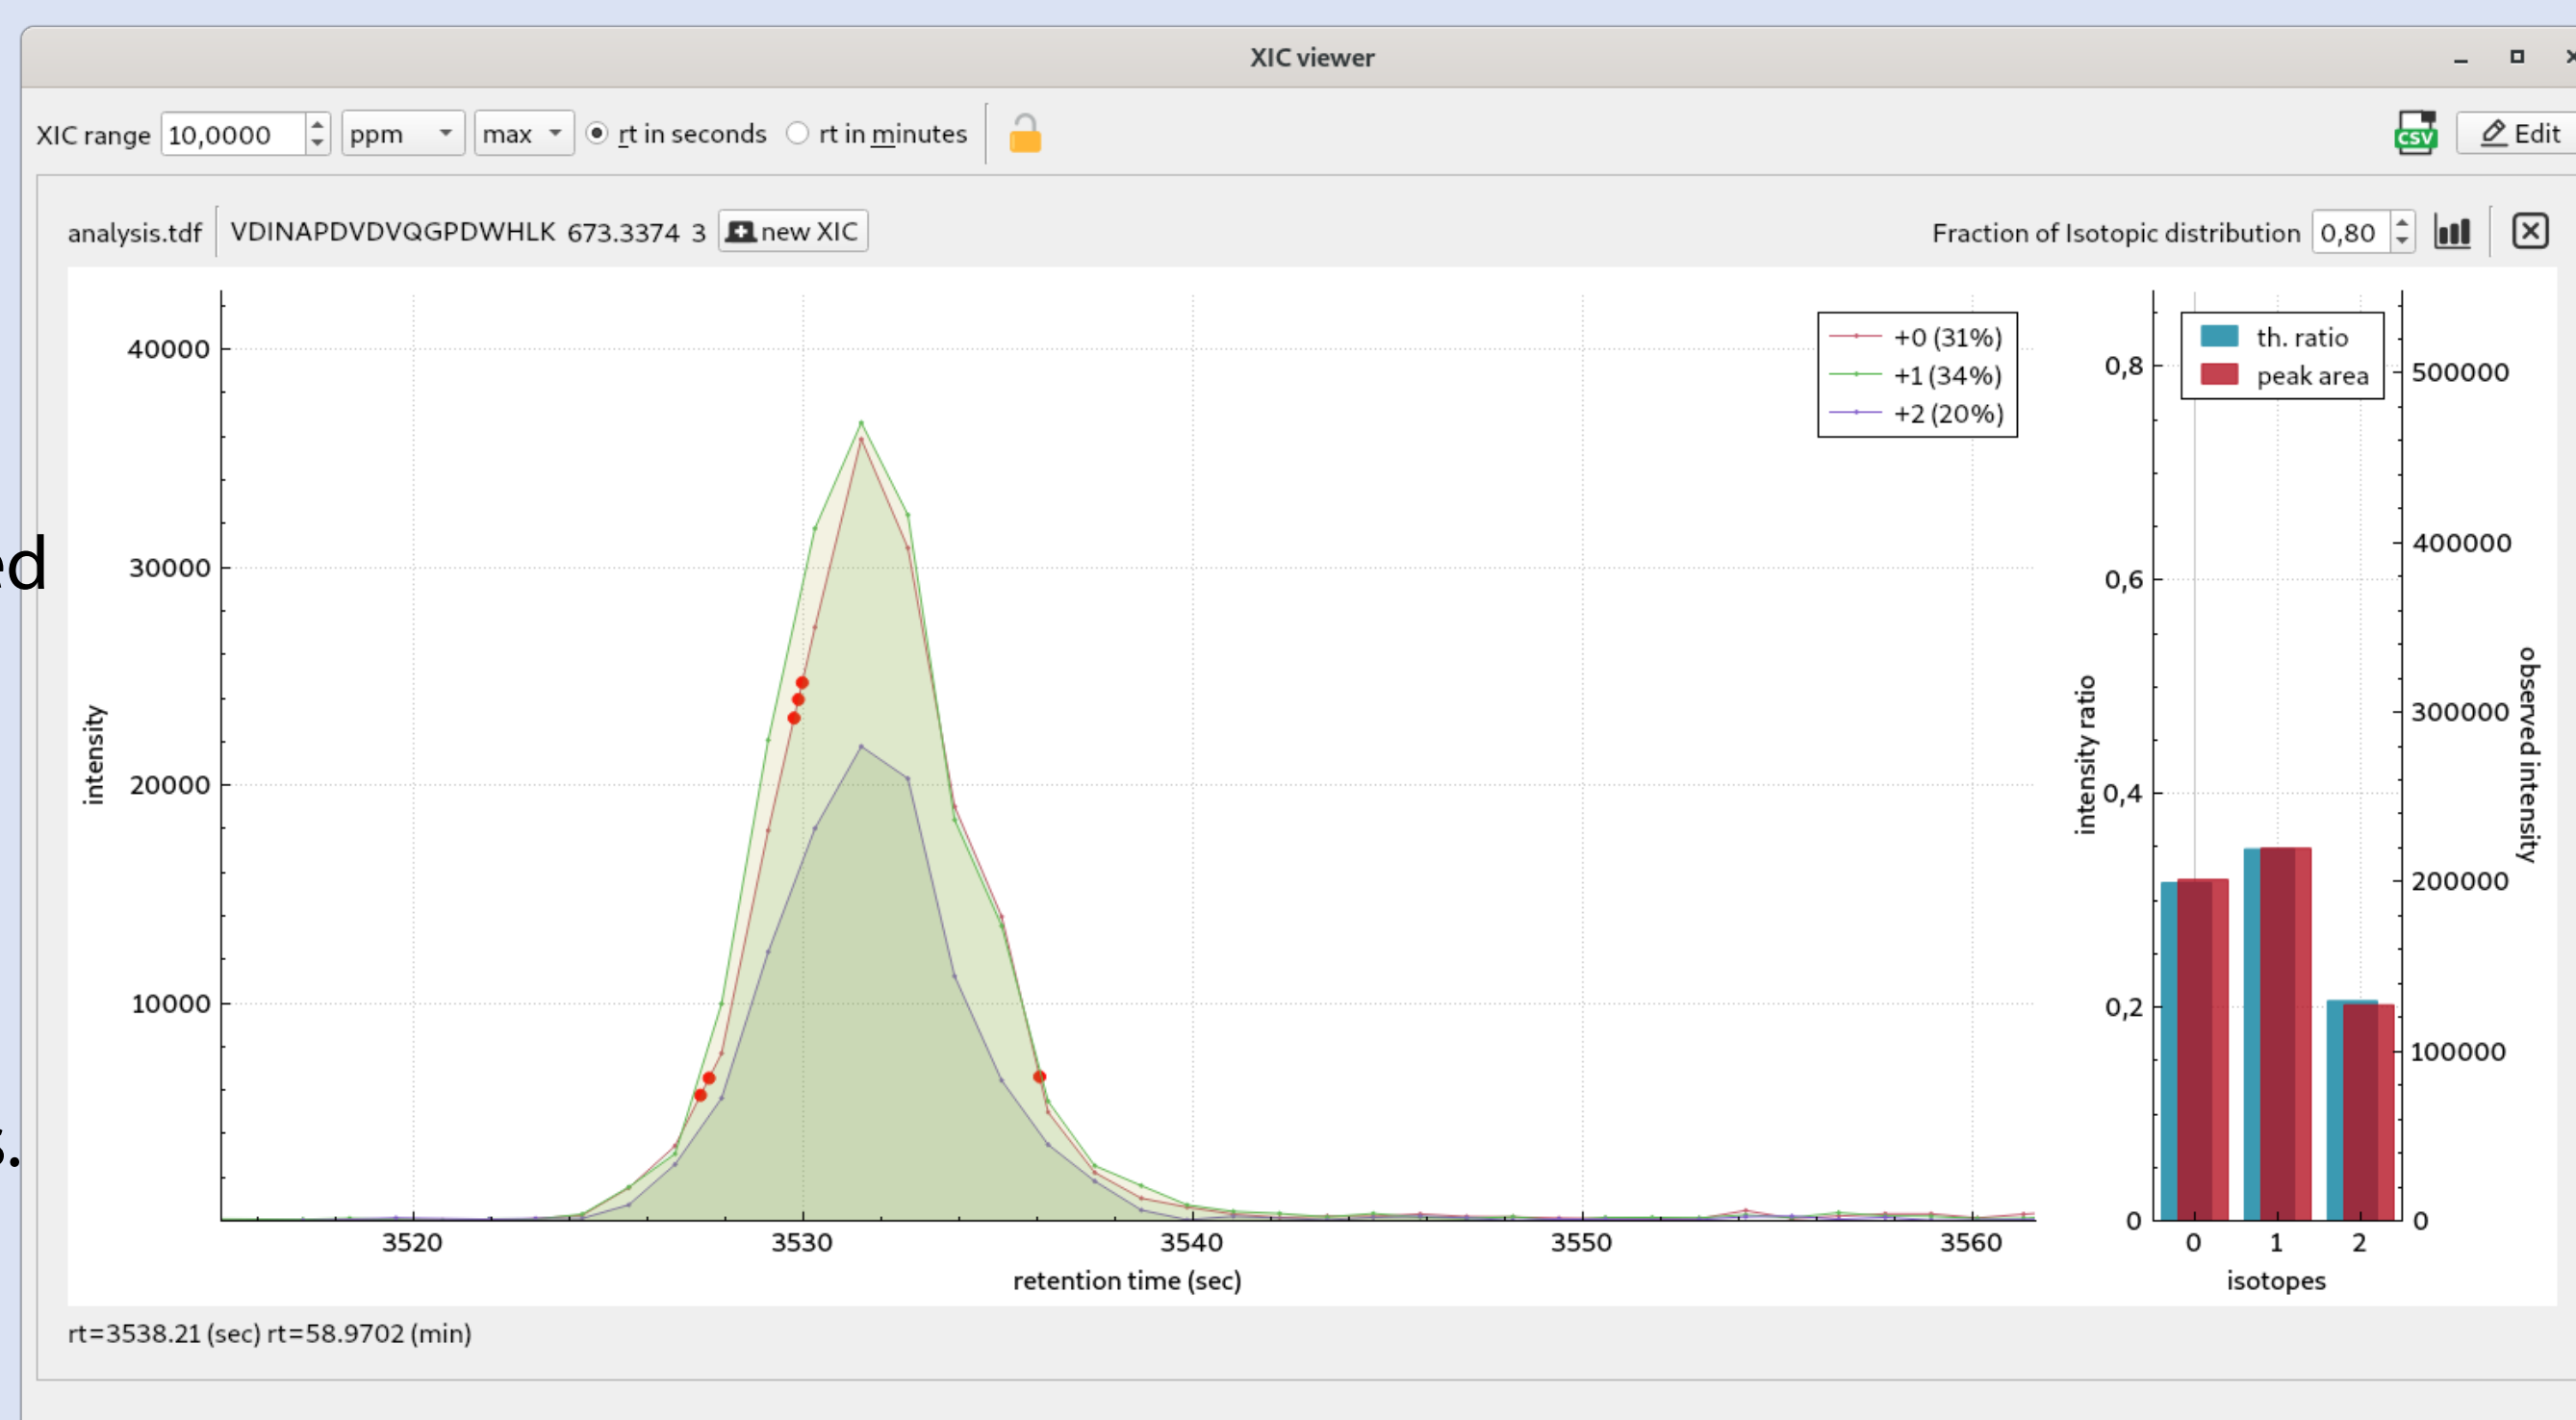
XIC viewer

XIC range 10,0000 ppm max rt in seconds rt in minutes CSV Edit

analysis.tdf VDINAPDVDVQGPDWHLK 673.3374 3 new XIC Fraction of Isotopic distribution 0,80

+0 (31%)
+1 (34%)
+2 (20%)

intensity
40000
30000
20000
10000
3520 3530 3540 3550 3560
retention time (sec)

th. ratio
peak area

intensity ratio
0,8
0,6
0,4
0,2
0
0 1 2
isotopes
500000
400000
300000
200000
100000
0
observed intensity

ed

s.

rt=3538.21 (sec) rt=58.9702 (min)